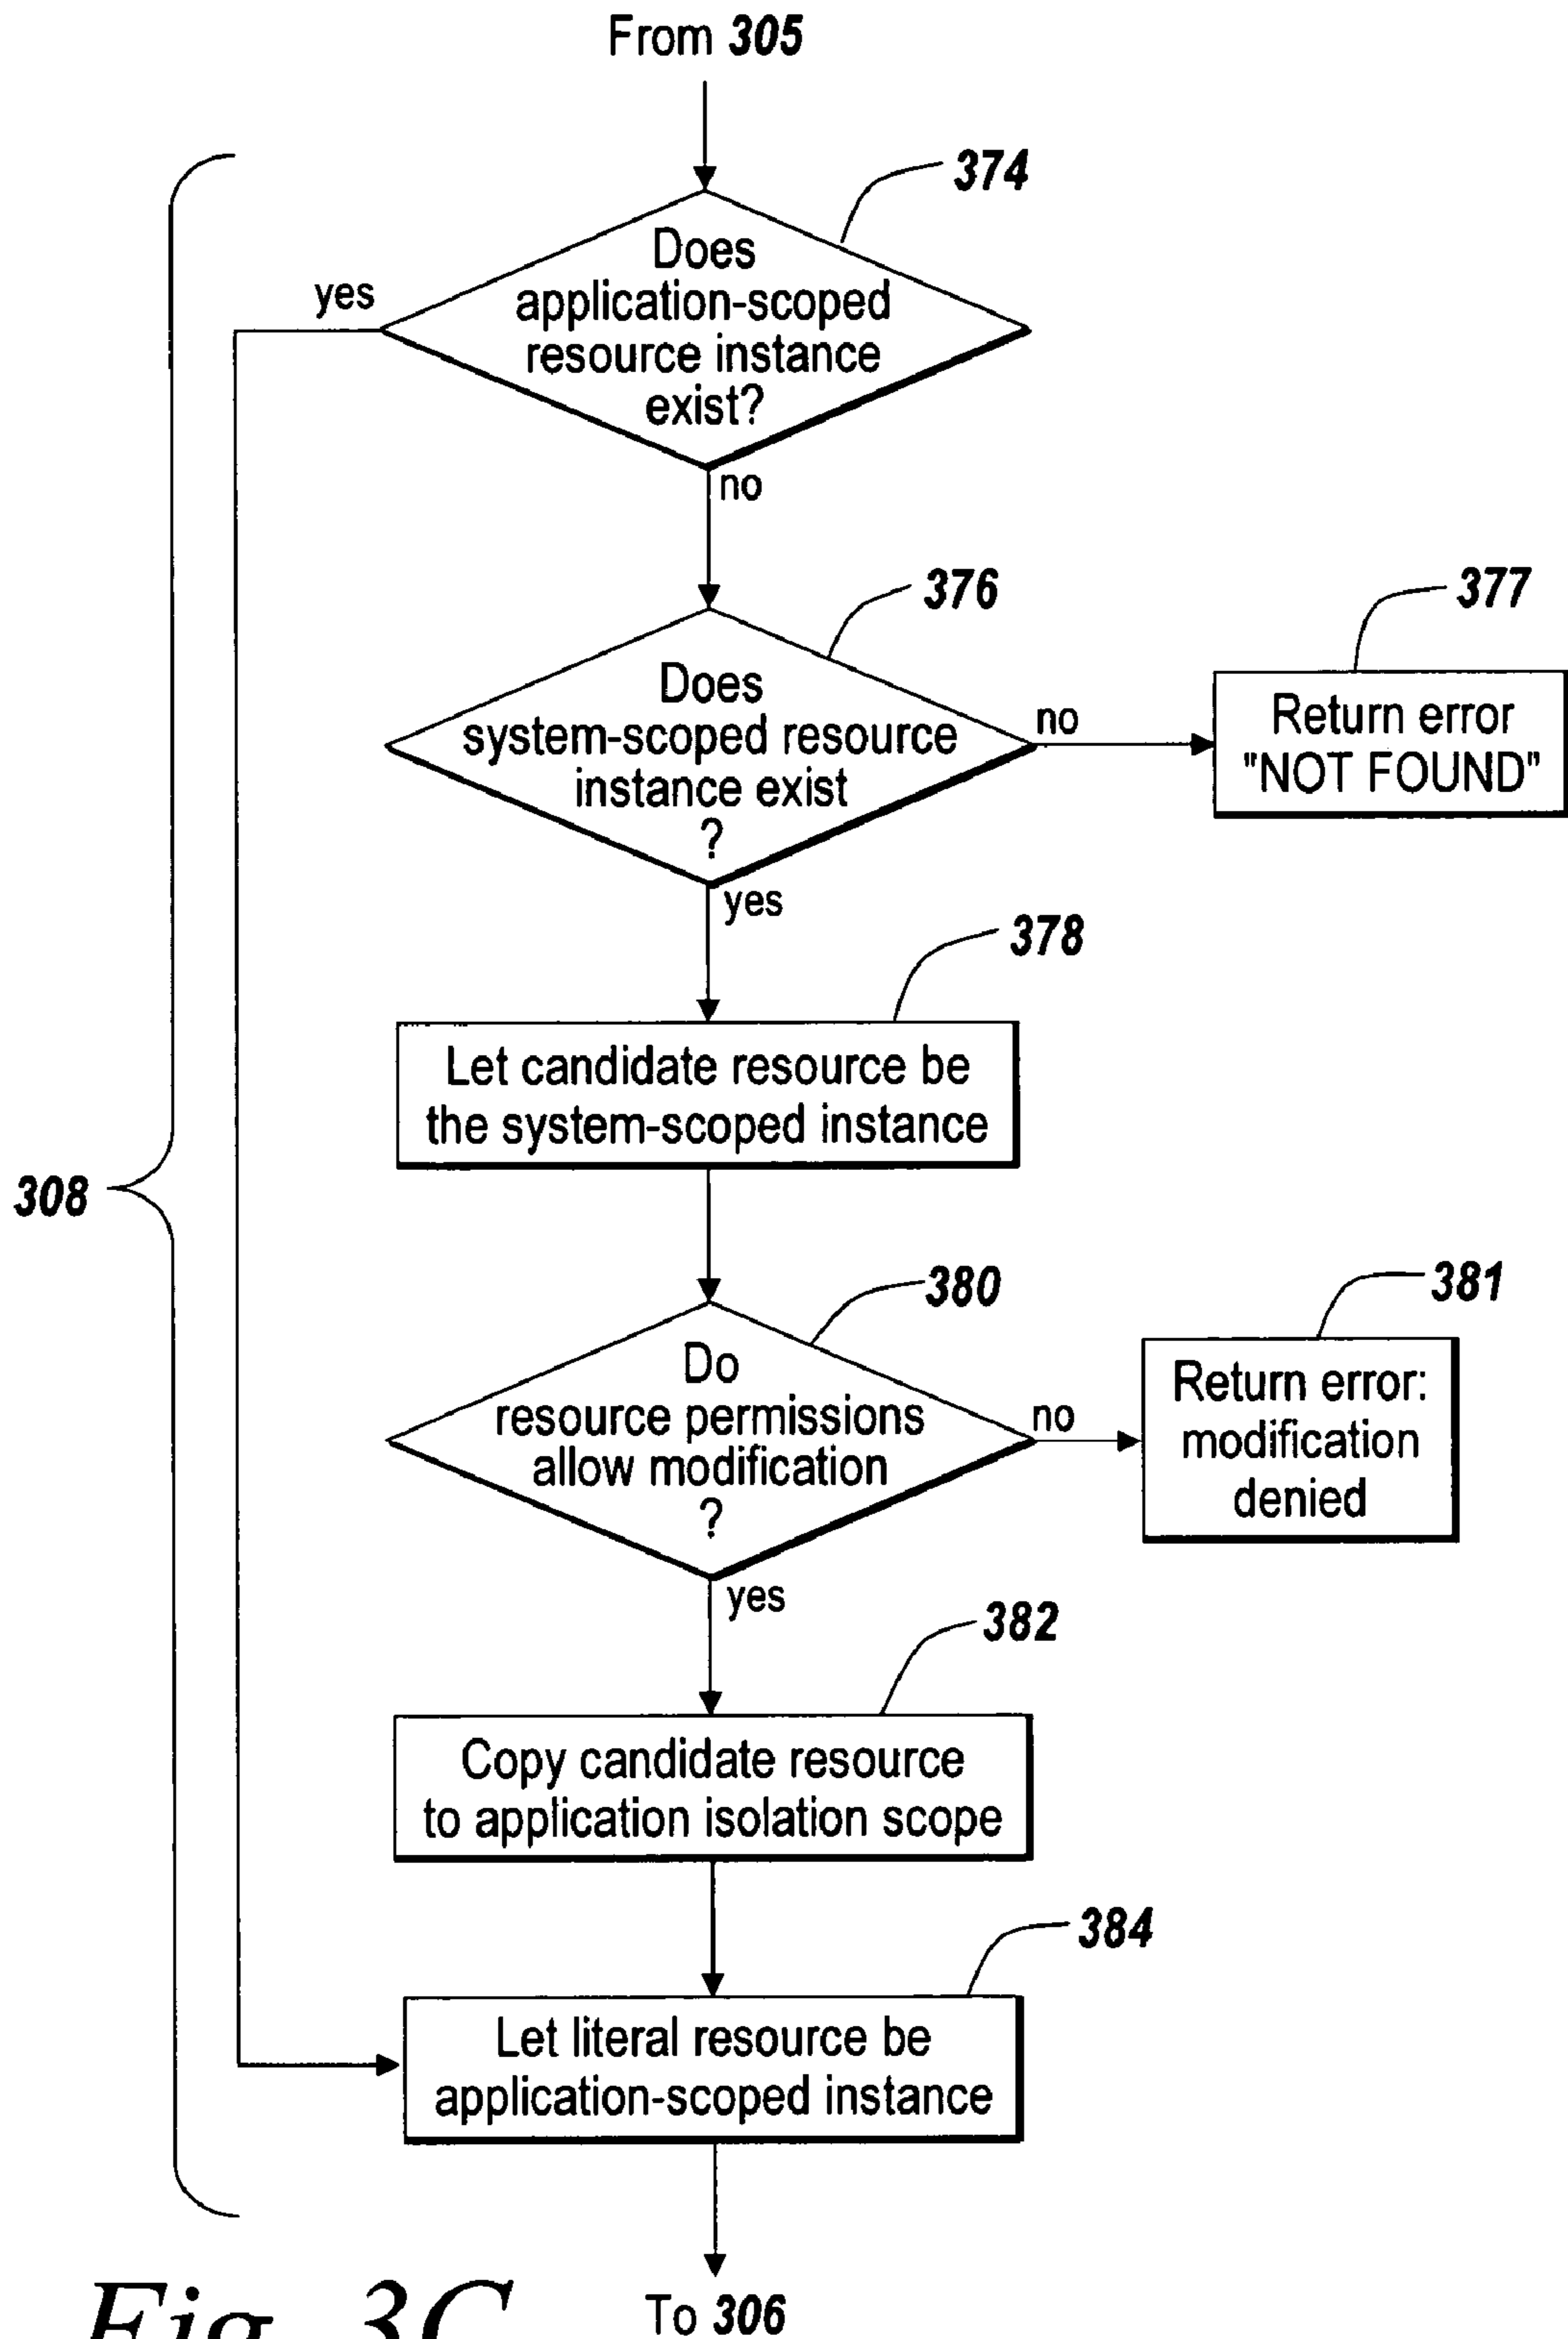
From 305

374

Does application-scoped resource instance exist?

yes

no

376

Does system-scoped resource instance exist ?

no

377

Return error "NOT FOUND"

yes

378

Let candidate resource be the system-scoped instance

308

380

Do resource permissions allow modification ?

no

381

Return error: modification denied

yes

382

Copy candidate resource to application isolation scope

384

Let literal resource be application-scoped instance

Fig. 3C

To 306